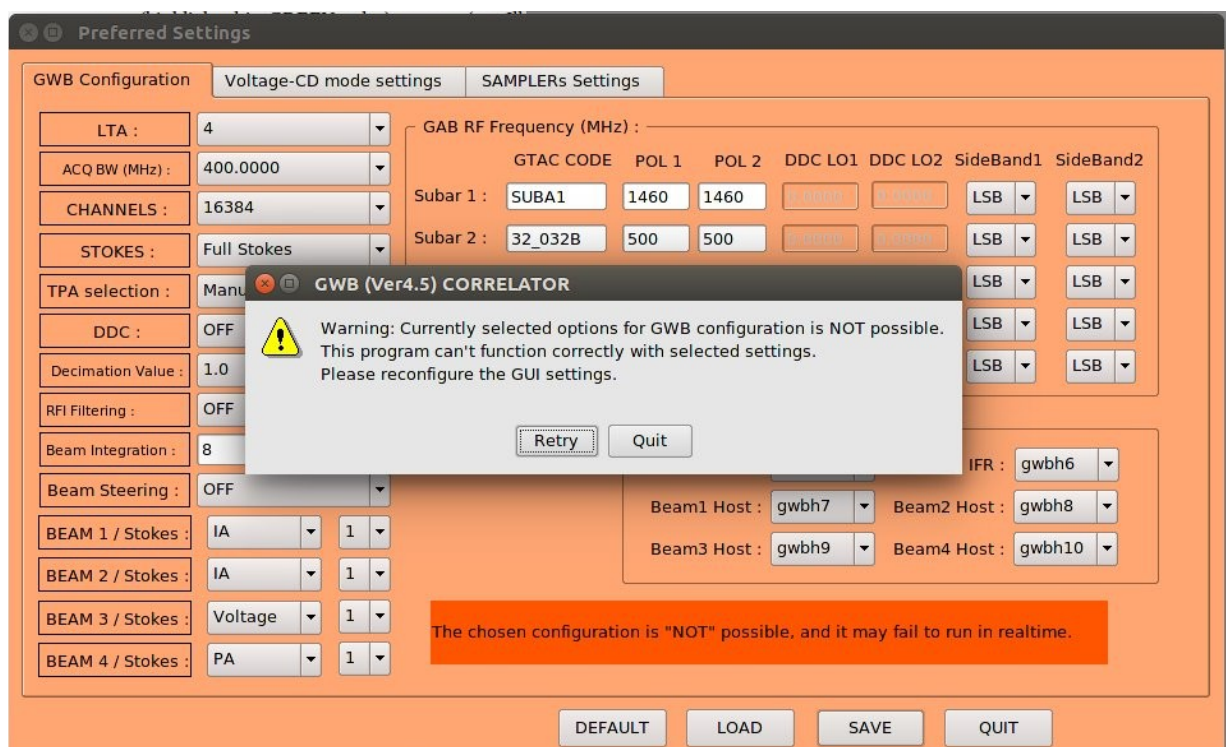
Preferred Settings

GWB Configuration | Voltage-CD mode settings | SAMPLERs Settings

LTA : 4
ACQ BW (MHz) : 400.0000
CHANNELS : 16384
STOKES : Full Stokes
TPA selection : Manu
DDC : OFF
Decimation Value : 1.0
RFI Filtering : OFF
Beam Integration : 8
Beam Steering : OFF
BEAM 1 / Stokes : IA 1
BEAM 2 / Stokes : IA 1
BEAM 3 / Stokes : Voltage 1
BEAM 4 / Stokes : PA 1

GAB RF Frequency (MHz) :

| | GTAC CODE | POL 1 | POL 2 | DDC LO1 | DDC LO2 | SideBand1 | SideBand2 |
|---|---|---|---|---|---|---|---|
| Subar 1 : | SUBA1 | 1460 | 1460 | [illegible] | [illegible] | LSB | LSB |
| Subar 2 : | 32_032B | 500 | 500 | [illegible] | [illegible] | LSB | LSB |
| | | | | | | LSB | LSB |
| | | | | | | LSB | LSB |
| | | | | | | LSB | LSB |

IFR : gwbh6
Beam1 Host : gwbh7 Beam2 Host : gwbh8
Beam3 Host : gwbh9 Beam4 Host : gwbh10

GWB (Ver4.5) CORRELATOR

Warning: Currently selected options for GWB configuration is NOT possible.
This program can't function correctly with selected settings.
Please reconfigure the GUI settings.

Retry Quit

The chosen configuration is "NOT" possible, and it may fail to run in realtime.

DEFAULT LOAD SAVE QUIT